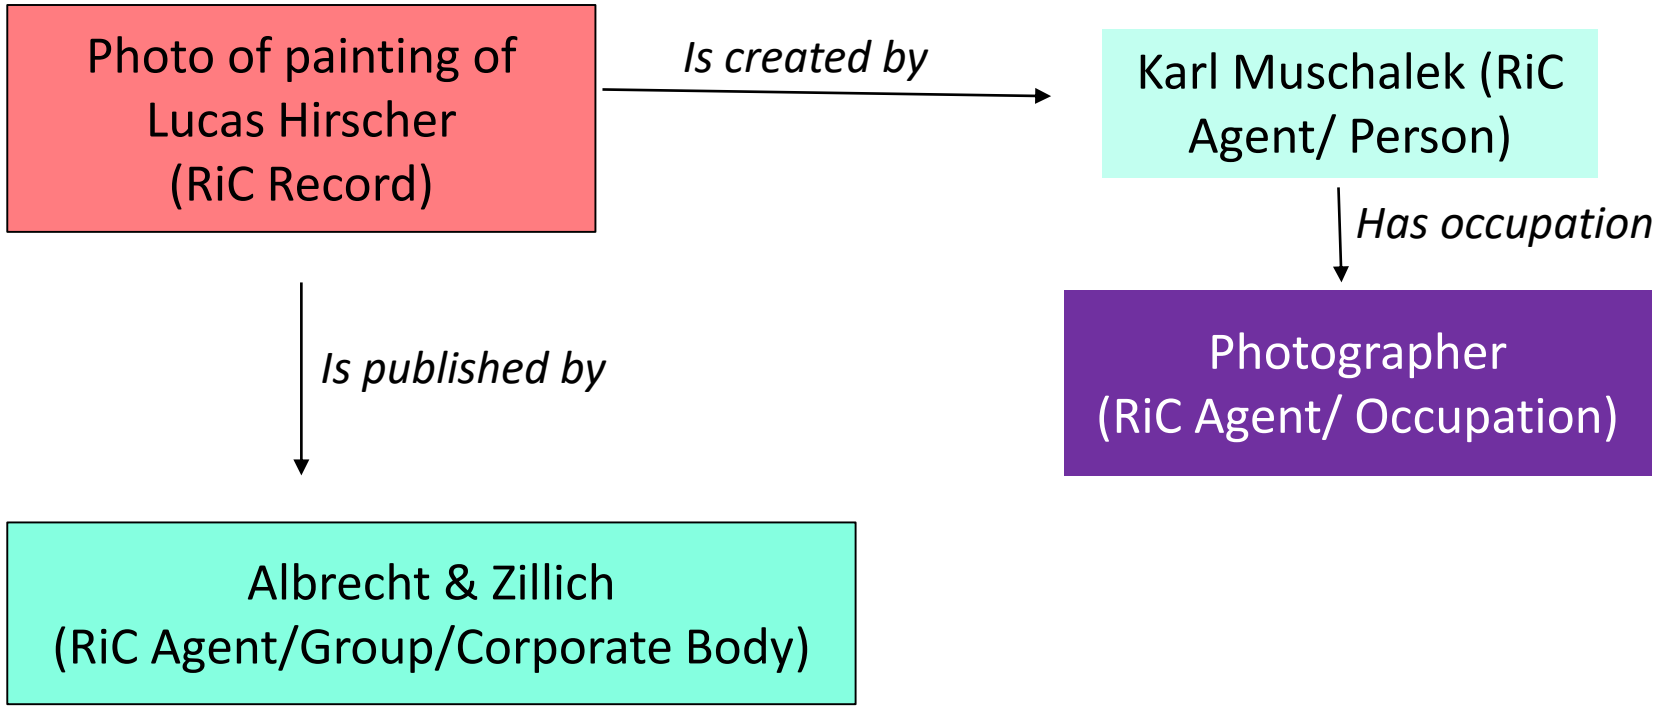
Photo of painting of Lucas Hirscher (RiC Record)

Is created by

Karl Muschalek (RiC Agent/ Person)

Has occupation

Photographer (RiC Agent/ Occupation)

Is published by

Albrecht & Zillich (RiC Agent/Group/Corporate Body)